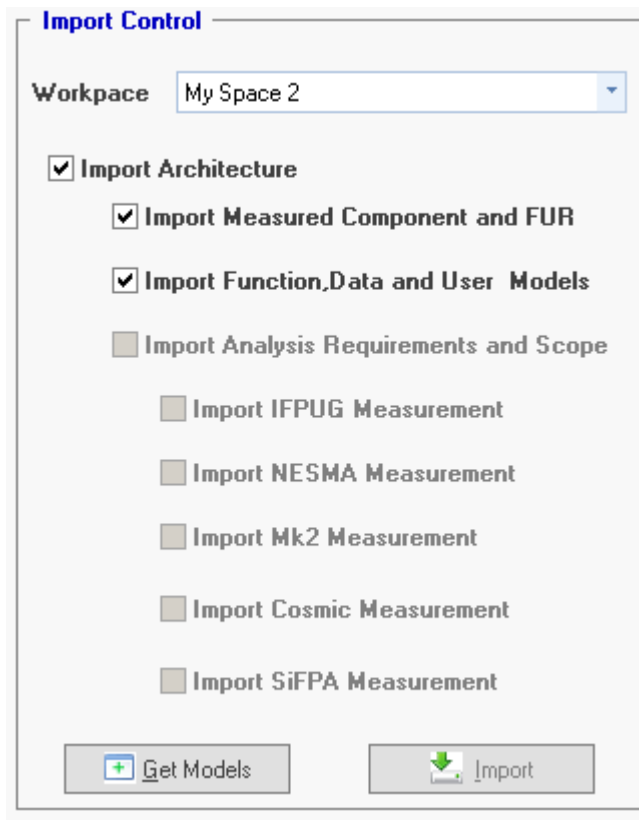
Import Control

Workpace My Space 2

☑ Import Architecture

☑ Import Measured Component and FUR

☑ Import Function,Data and User Models

☐ Import Analysis Requirements and Scope

☐ Import IFPUG Measurement

☐ Import NESMA Measurement

☐ Import Mk2 Measurement

☐ Import Cosmic Measurement

☐ Import SiFPA Measurement

Get Models

Import